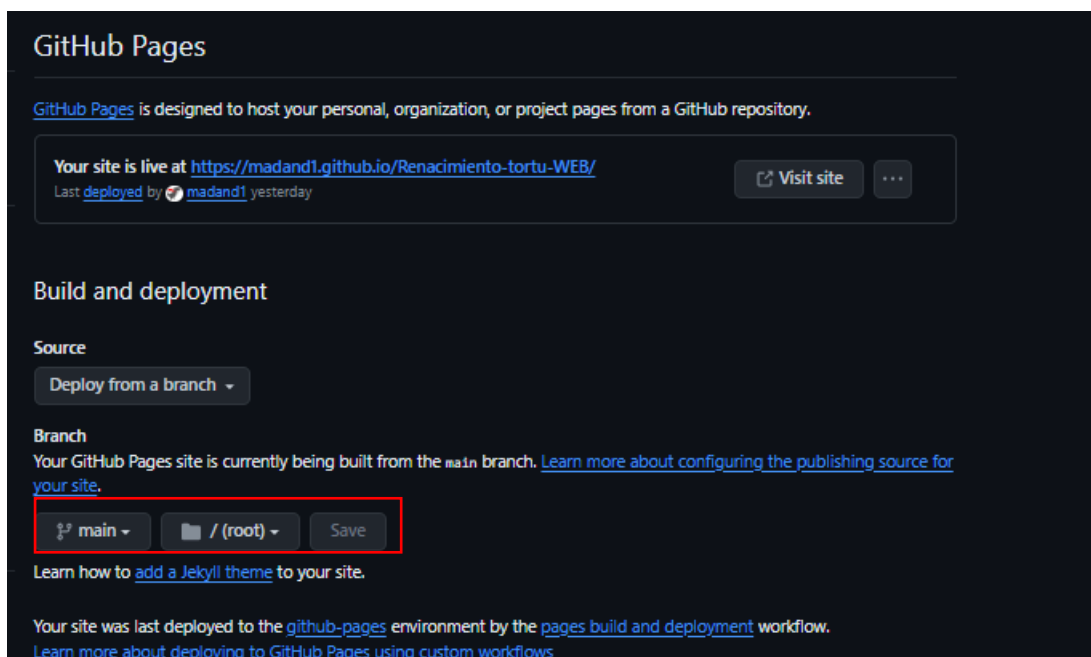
GitHub Pages

GitHub Pages is designed to host your personal, organization, or project pages from a GitHub repository.

Your site is live at https://madand1.github.io/Renacimiento-tortu-WEB/
Last deployed by madand1 yesterday

Visit site

...

Build and deployment

Source

Deploy from a branch

Branch

Your GitHub Pages site is currently being built from the main branch. Learn more about configuring the publishing source for your site.

main

/ (root)

Save

Learn how to add a Jekyll theme to your site.

Your site was last deployed to the github-pages environment by the pages build and deployment workflow.
Learn more about deploying to GitHub Pages using custom workflows